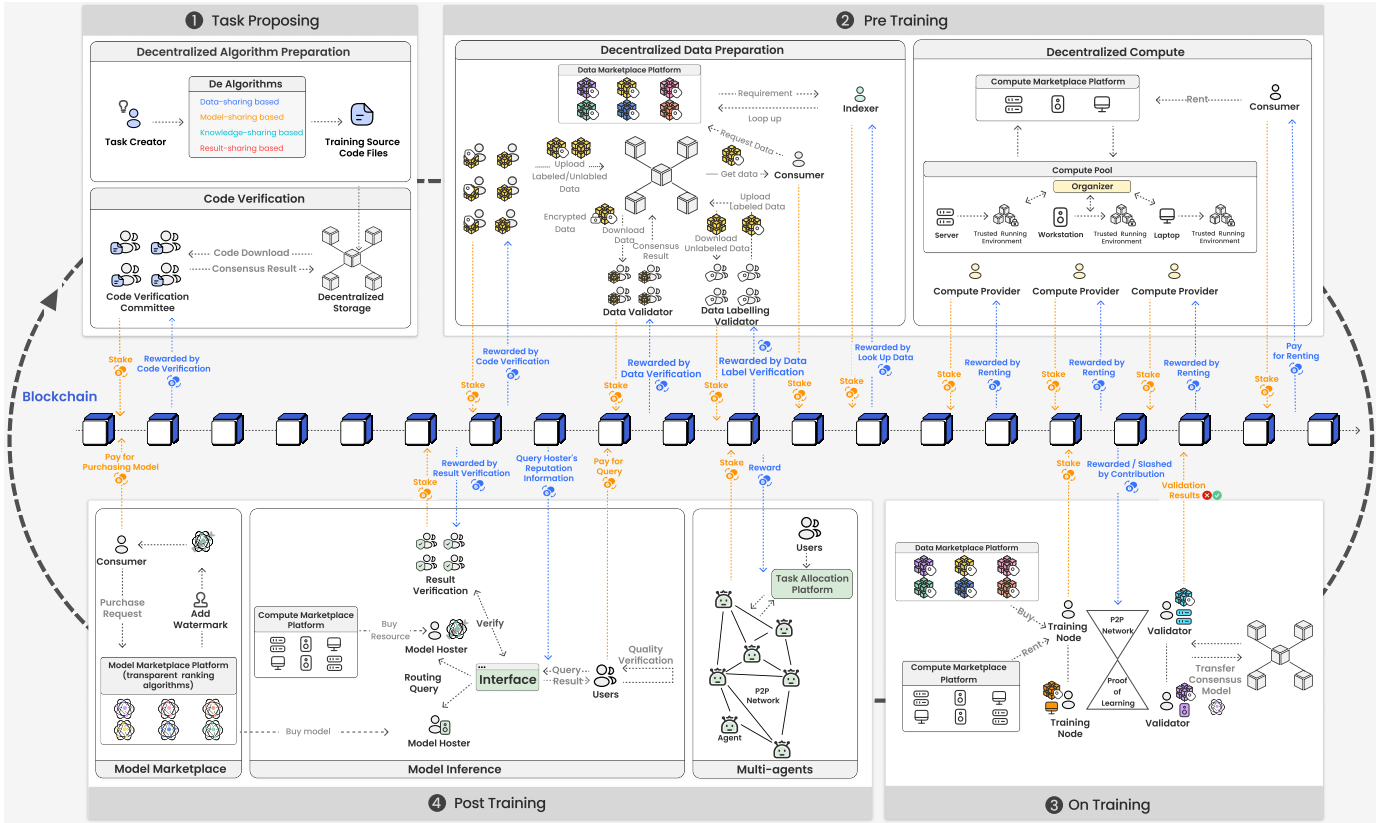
1 Task Proposing

Decentralized Algorithm Preparation

Task Creator

De Algorithms
Data-sharing based
Model-sharing based
Knowledge-sharing based
Result-sharing based

Training Source Code Files

Code Verification

Code Verification Committee
Code Download
Consensus Result
Decentralized Storage

2 Pre Training

Decentralized Data Preparation

Data Marketplace Platform
Requirement
Loop up
Indexer
Request Data
Upload Labeled/Unlabled Data
Get data
Consumer
Encrypted Data
Download Data
Consensus Result
Upload Labeled Data
Download Unlabeled Data
Data Validator
Data Labelling Validator

Decentralized Compute

Compute Marketplace Platform
Rent
Consumer
Compute Pool
Organizer
Server
Trusted Running Environment
Workstation
Trusted Running Environment
Laptop
Trusted Running Environment
Compute Provider
Compute Provider
Compute Provider

Stake
Rewarded by Code Verification
Rewarded by Code Verification
Stake
Rewarded by Data Verification
Stake
Rewarded by Data Label Verification
Stake
Stake
Rewarded by Look Up Data
Stake
Stake
Rewarded by Renting
Stake
Rewarded by Renting
Stake
Rewarded by Renting
Stake
Pay for Renting

Blockchain

Pay for Purchasing Model
Stake
Rewarded by Result Verification
Query Hoster's Reputation Information
Pay for Query
Stake
Reward
Stake
Rewarded / Slashed by Contribution
Validation Results

Consumer
Purchase Request
Add Watermark
Model Marketplace Platform (transparent ranking algorithms)
Buy model
Model Marketplace

Result Verification
Compute Marketplace Platform
Buy Resource
Verify
Model Hoster
Routing Query
Interface
Query
Result
Users
Quality Verification
Model Hoster
Model Inference

Users
Task Allocation Platform
P2P Network
Agent
Multi-agents

4 Post Training

Data Marketplace Platform
Buy
Training Node
Compute Marketplace Platform
Rent
P2P Network
Proof of Learning
Validator
Transfer Consensus Model
Training Node
Validator

3 On Training